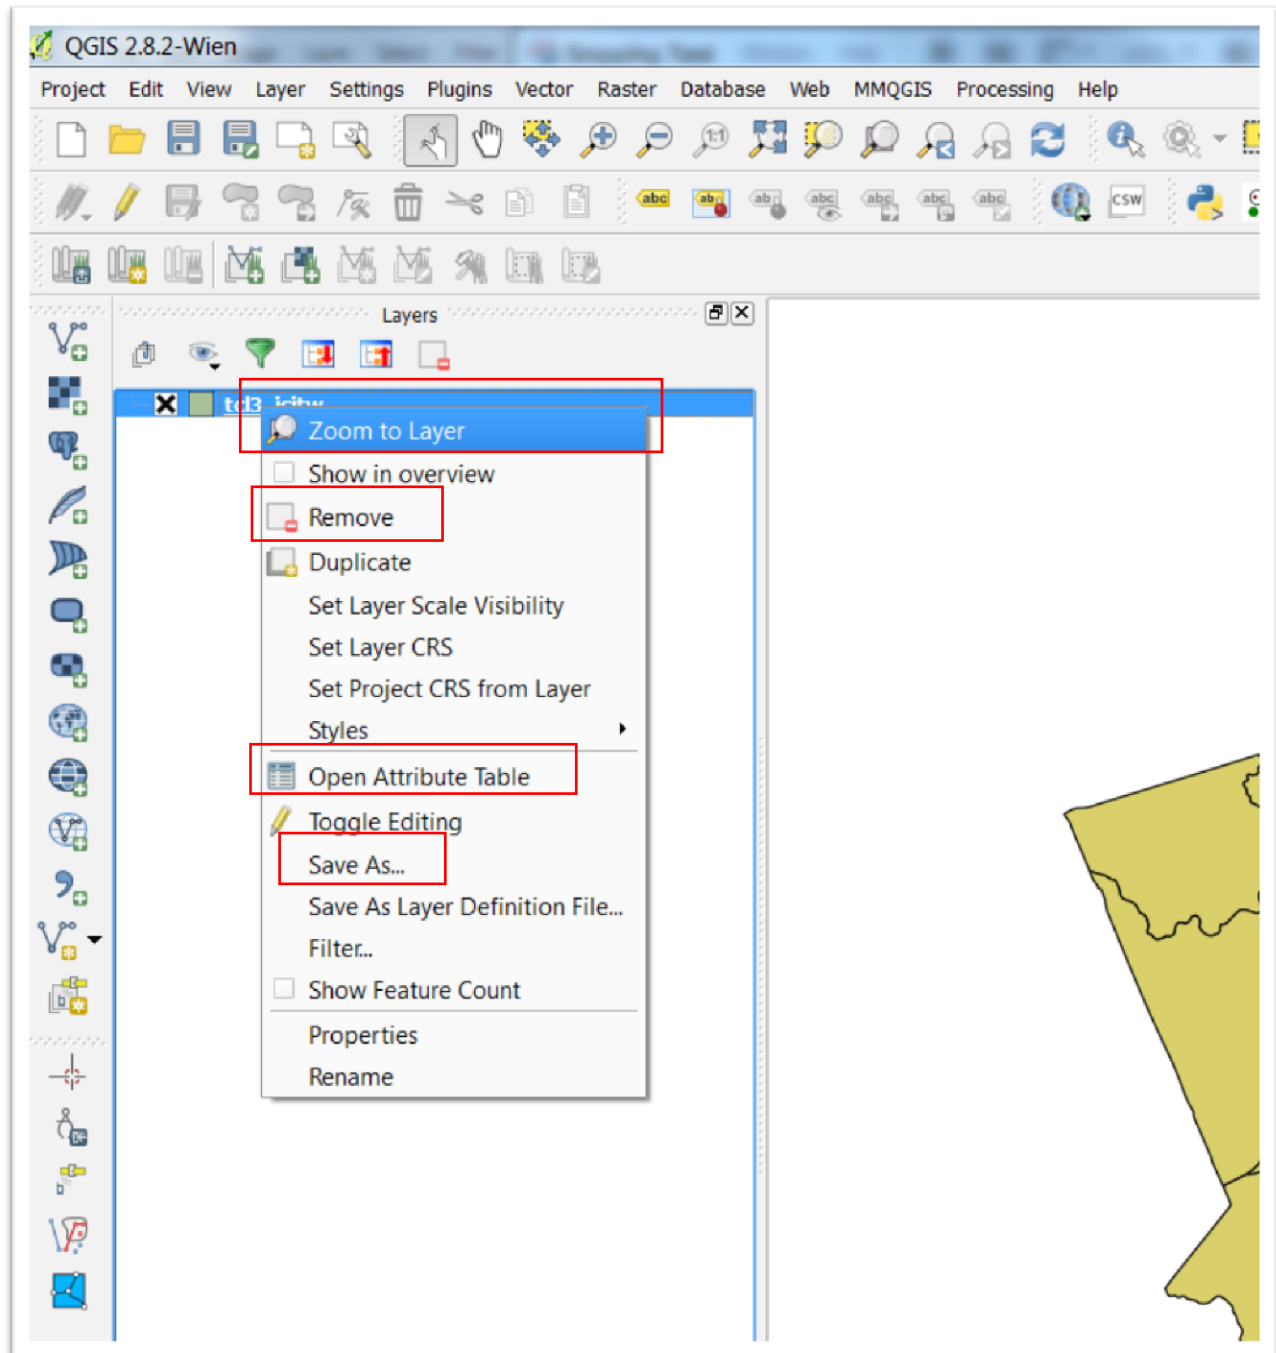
QGIS 2.8.2-Wien

Project Edit View Layer Settings Plugins Vector Raster Database Web MMQGIS Processing Help

abc csw

Layers

tel3 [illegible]

Zoom to Layer
Show in overview
Remove
Duplicate
Set Layer Scale Visibility
Set Layer CRS
Set Project CRS from Layer
Styles
Open Attribute Table
Toggle Editing
Save As...
Save As Layer Definition File...
Filter...
Show Feature Count
Properties
Rename